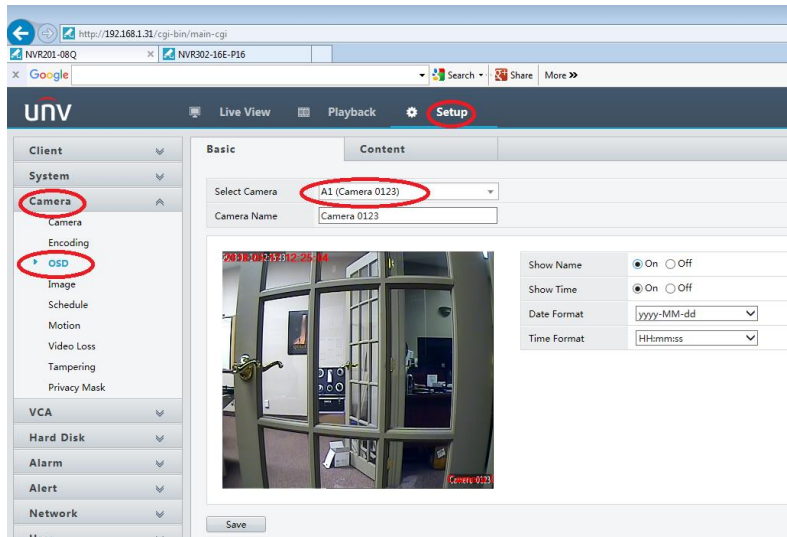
http://192.168.1.31/cgi-bin/main-cgi

NVR201-08Q
NVR302-16E-P16

Google
Search
Share
More »

UNV
Live View
Playback
Setup

Client
System
Camera
Camera
Encoding
OSD
Image
Schedule
Motion
Video Loss
Tampering
Privacy Mask
VCA
Hard Disk
Alarm
Alert
Network

Basic
Content

Select Camera
A1 (Camera 0123)
Camera Name
Camera 0123

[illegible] 12:25:34
Camera 0123

Show Name
On
Off
Show Time
On
Off
Date Format
yyyy-MM-dd
Time Format
HH:mm:ss

Save